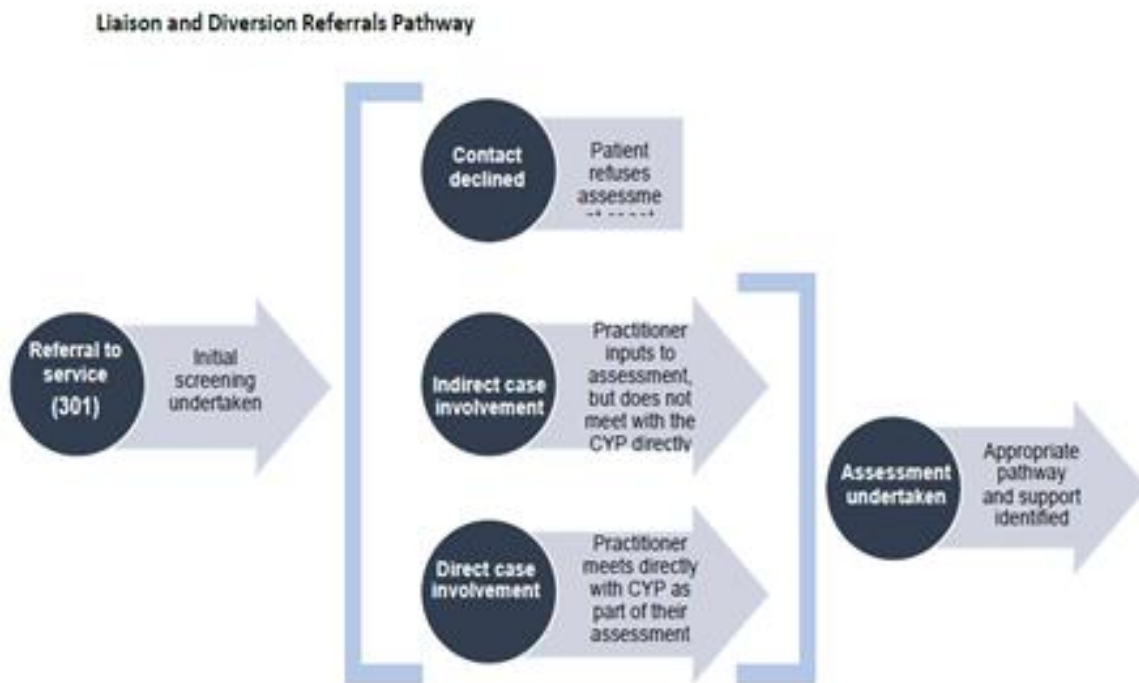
Liaison and Diversion Referrals Pathway

Referral to service (301)

Initial screening undertaken

Contact declined

Patient refuses assessme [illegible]

Indirect case involvement

Practitioner inputs to assessment, but does not meet with the CYP directly

Direct case involvement

Practitioner meets directly with CYP as part of their assessment

Assessment undertaken

Appropriate pathway and support identified